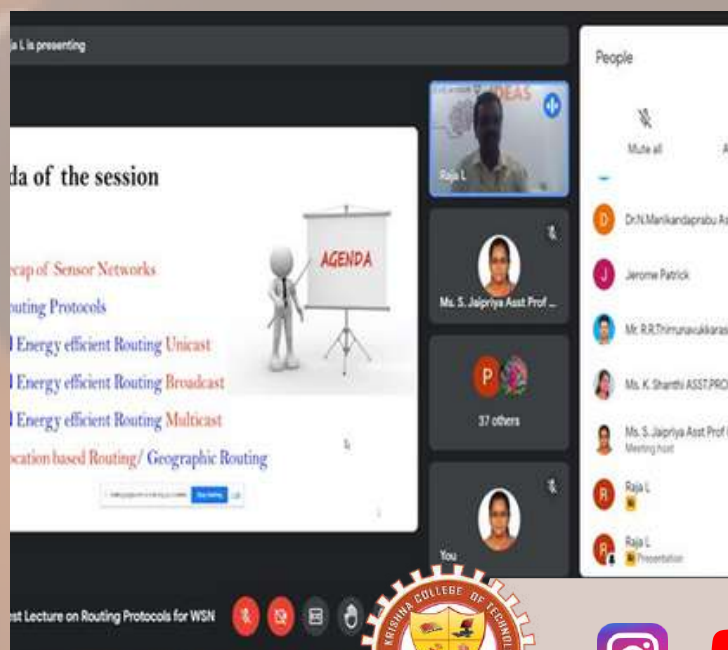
ja L is presenting

da of the session

AGENDA

ecap of Sensor Networks

uting Protocols

l Energy efficient Routing Unicast

l Energy efficient Routing Broadcast

l Energy efficient Routing Multicast

ocation based Routing/ Geographic Routing

Stop sharing

IDEAS

Raja L

Ms. S. Jaipriya Asst Prof ...

P

37 others

You

People

Mute all

Dr.N.Manikandaprabu A

Jerome Patrick

Mr. R.R.Thirunavukkaras

Ms. K. Shanthi ASST.PRO

Ms. S. Jaipriya Asst Prof

Meeting host

Raja L

Raja L

Presentation

st Lecture on Routing Protocols for WSN

KRISHNA COLLEGE OF TECHNOL